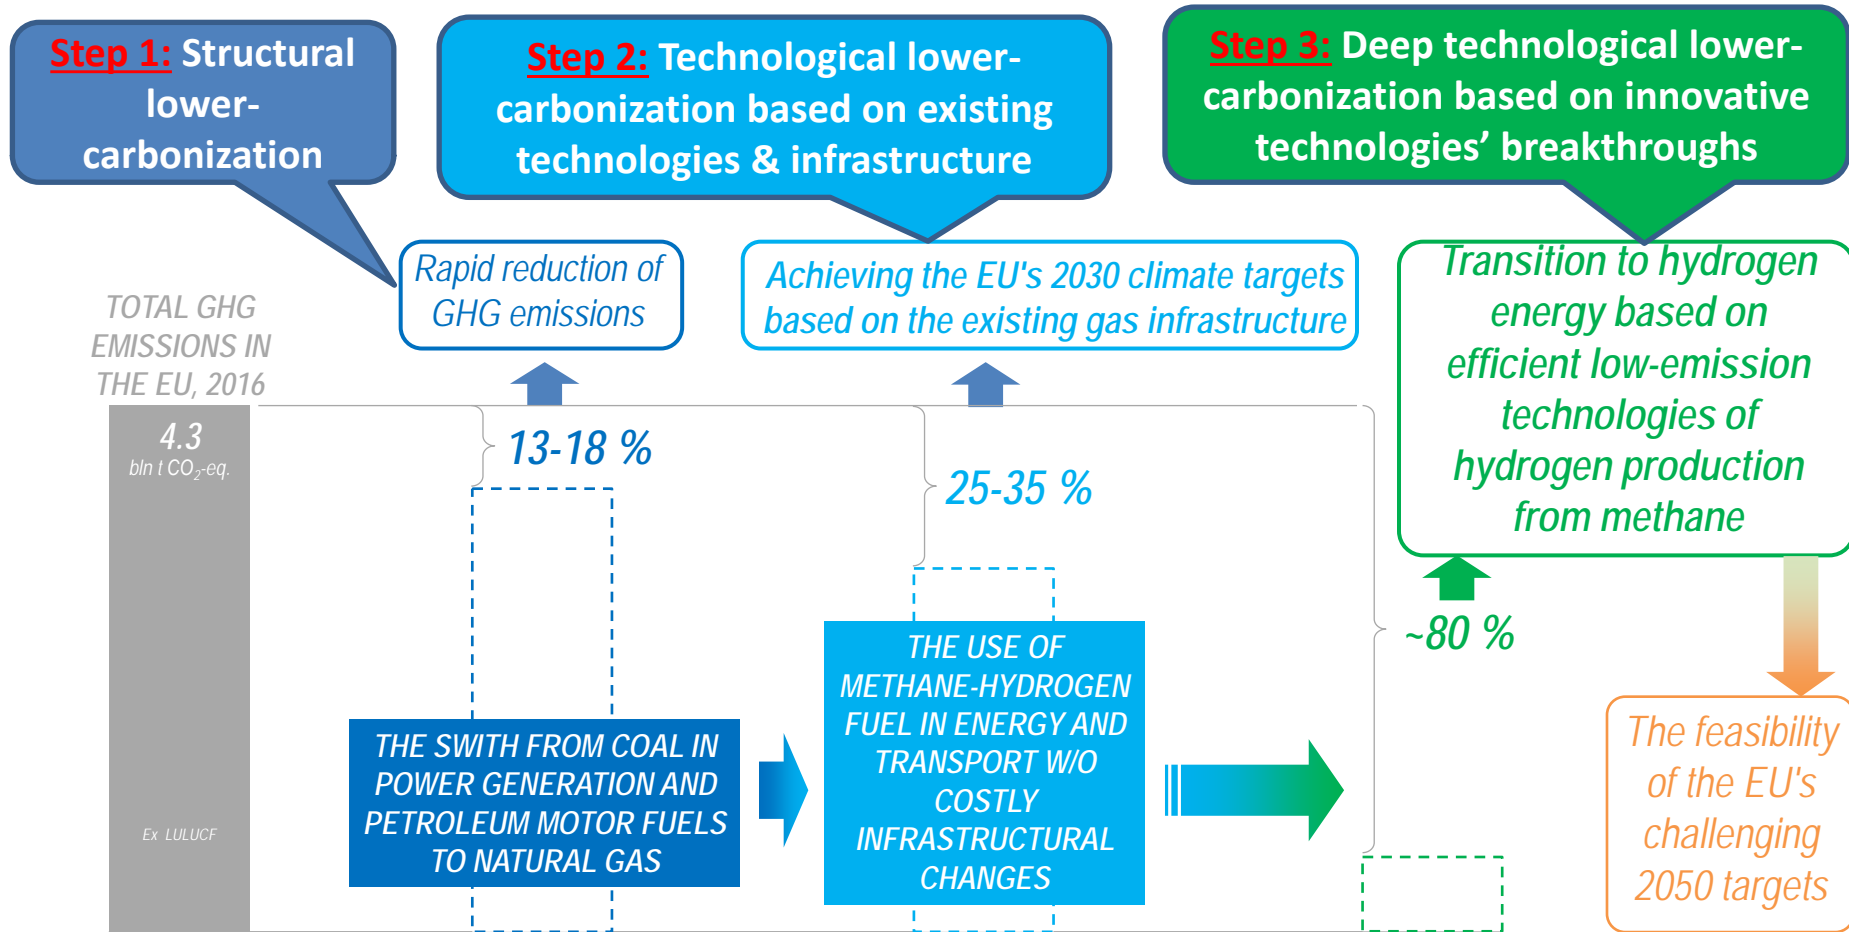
Step 1: Structural lower-carbonization

Step 2: Technological lower-carbonization based on existing technologies & infrastructure

Step 3: Deep technological lower-carbonization based on innovative technologies' breakthroughs

TOTAL GHG EMISSIONS IN THE EU, 2016

Rapid reduction of GHG emissions

Achieving the EU's 2030 climate targets based on the existing gas infrastructure

Transition to hydrogen energy based on efficient low-emission technologies of hydrogen production from methane

4.3 bln t $CO_2$-eq.

13-18 %

25-35 %

~80 %

Ex LULUCF

THE SWITH FROM COAL IN POWER GENERATION AND PETROLEUM MOTOR FUELS TO NATURAL GAS

THE USE OF METHANE-HYDROGEN FUEL IN ENERGY AND TRANSPORT W/O COSTLY INFRASTRUCTURAL CHANGES

The feasibility of the EU's challenging 2050 targets